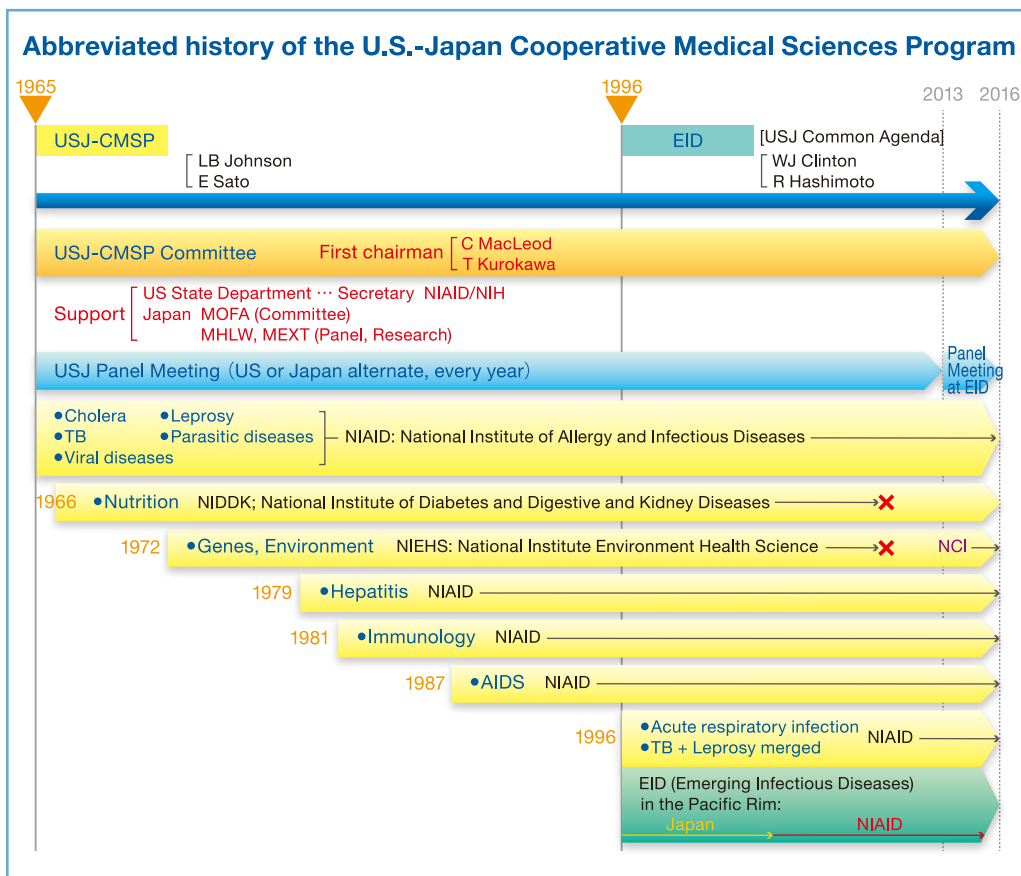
Abbreviated history of the U.S.-Japan Cooperative Medical Sciences Program

1965

1996

2013

2016

USJ-CMSP

LB Johnson
E Sato

EID

[USJ Common Agenda]

WJ Clinton
R Hashimoto

USJ-CMSP Committee

First chairman

C MacLeod
T Kurokawa

Support

US State Department … Secretary NIAID/NIH
Japan MOFA (Committee)
MHLW, MEXT (Panel, Research)

USJ Panel Meeting (US or Japan alternate, every year)

Panel Meeting at EID

•Cholera
•TB
•Viral diseases
•Leprosy
•Parasitic diseases

NIAID: National Institute of Allergy and Infectious Diseases

1966 •Nutrition NIDDK; National Institute of Diabetes and Digestive and Kidney Diseases

1972 •Genes, Environment NIEHS: National Institute Environment Health Science

NCI

1979 •Hepatitis NIAID

1981 •Immunology NIAID

1987 •AIDS NIAID

1996

•Acute respiratory infection
•TB + Leprosy merged

NIAID

EID (Emerging Infectious Diseases) in the Pacific Rim:

Japan

NIAID